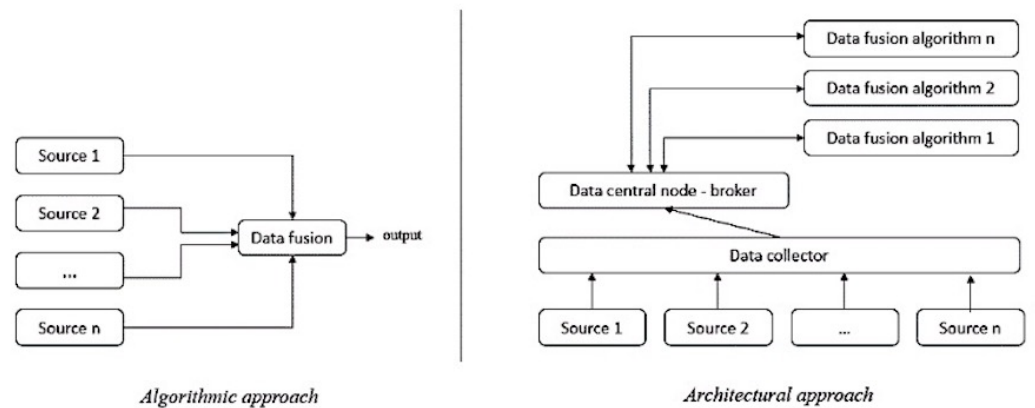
Source 1

Source 2

...

Source n

Data fusion

output

Algorithmic approach

Data fusion algorithm n

Data fusion algorithm 2

Data fusion algorithm 1

Data central node - broker

Data collector

Source 1

Source 2

...

Source n

Architectural approach